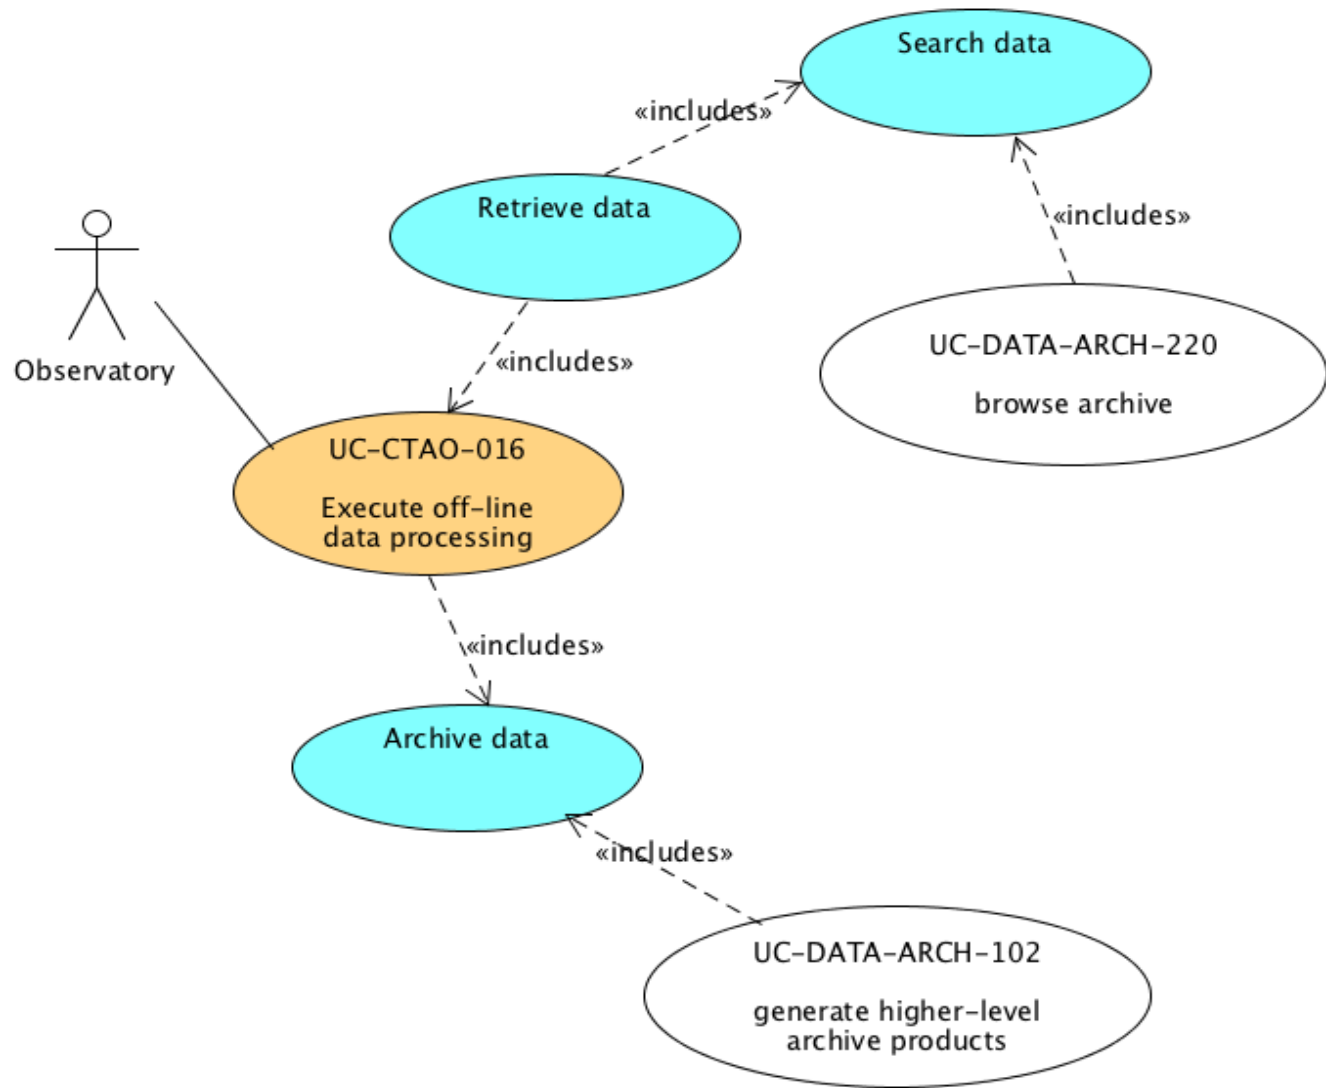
Search data

«includes»

Retrieve data

«includes»

Observatory

UC-DATA-ARCH-220

browse archive

«includes»

UC-CTAO-016

Execute off-line data processing

«includes»

Archive data

«includes»

UC-DATA-ARCH-102

generate higher-level archive products